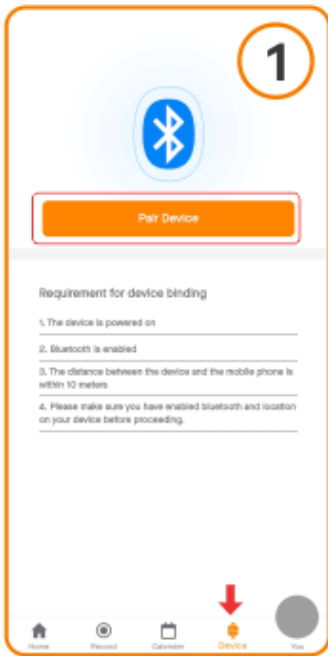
1

Pair Device

Requirement for device binding

1. The device is powered on

2. Bluetooth is enabled

3. The distance between the device and the mobile phone is within 10 meters

4. Please make sure you have enabled bluetooth and location on your device before proceeding.

Home Record Calendar Device You